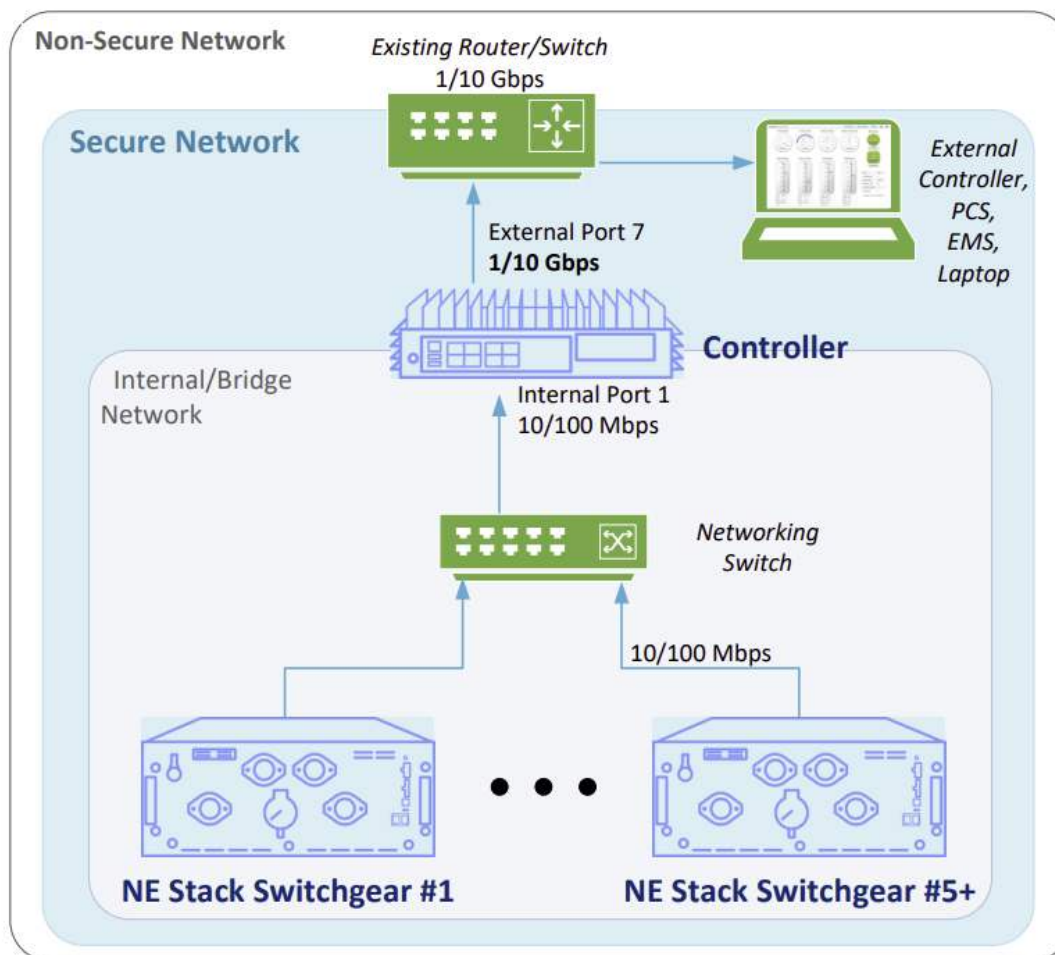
Non-Secure Network

Existing Router/Switch
1/10 Gbps

Secure Network

External Controller, PCS, EMS, Laptop

External Port 7
1/10 Gbps

Controller

Internal/Bridge Network

Internal Port 1
10/100 Mbps

Networking Switch

10/100 Mbps

NE Stack Switchgear #1

NE Stack Switchgear #5+